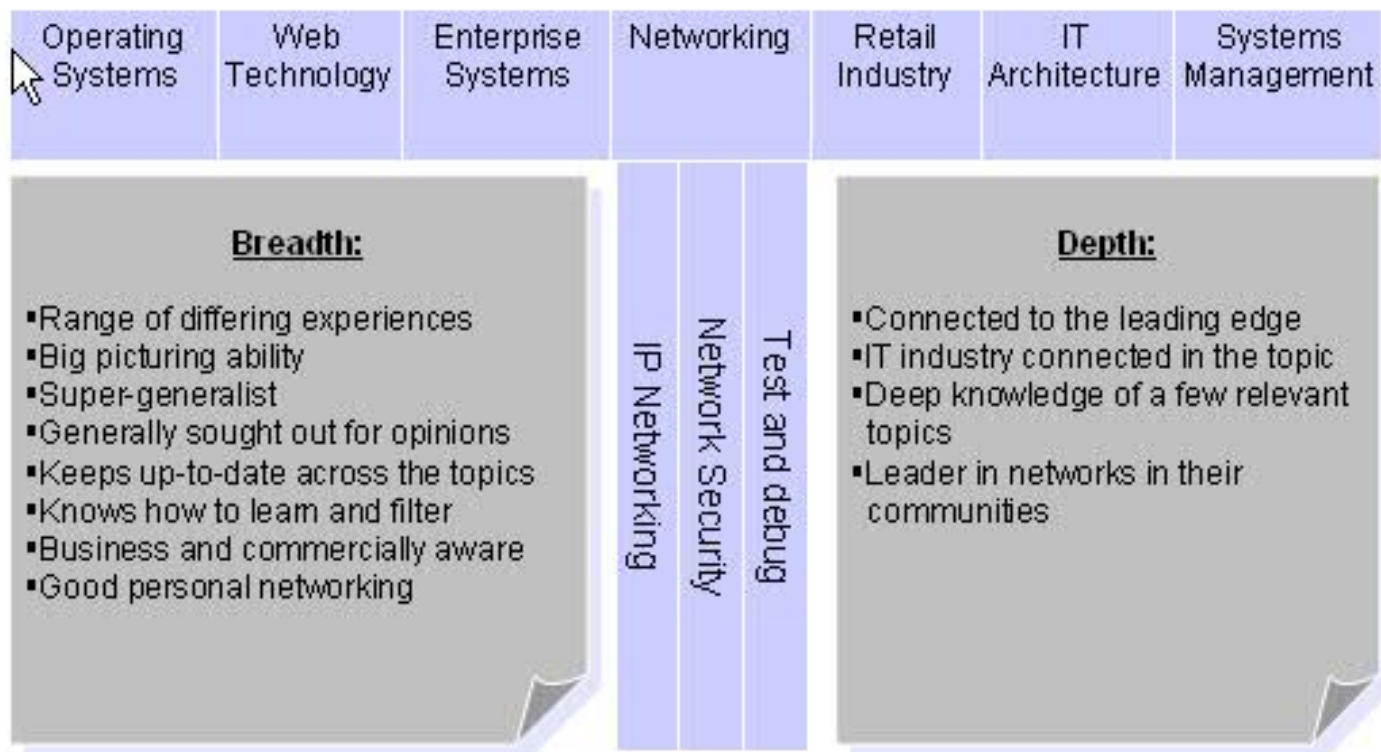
Operating Systems | Web Technology | Enterprise Systems | Networking | Retail Industry | IT Architecture | Systems Management

**Breadth:**

▪Range of differing experiences
▪Big picturing ability
▪Super-generalist
▪Generally sought out for opinions
▪Keeps up-to-date across the topics
▪Knows how to learn and filter
▪Business and commercially aware
▪Good personal networking

IP Networking
Network Security
Test and debug

**Depth:**

▪Connected to the leading edge
▪IT industry connected in the topic
▪Deep knowledge of a few relevant topics
▪Leader in networks in their communities